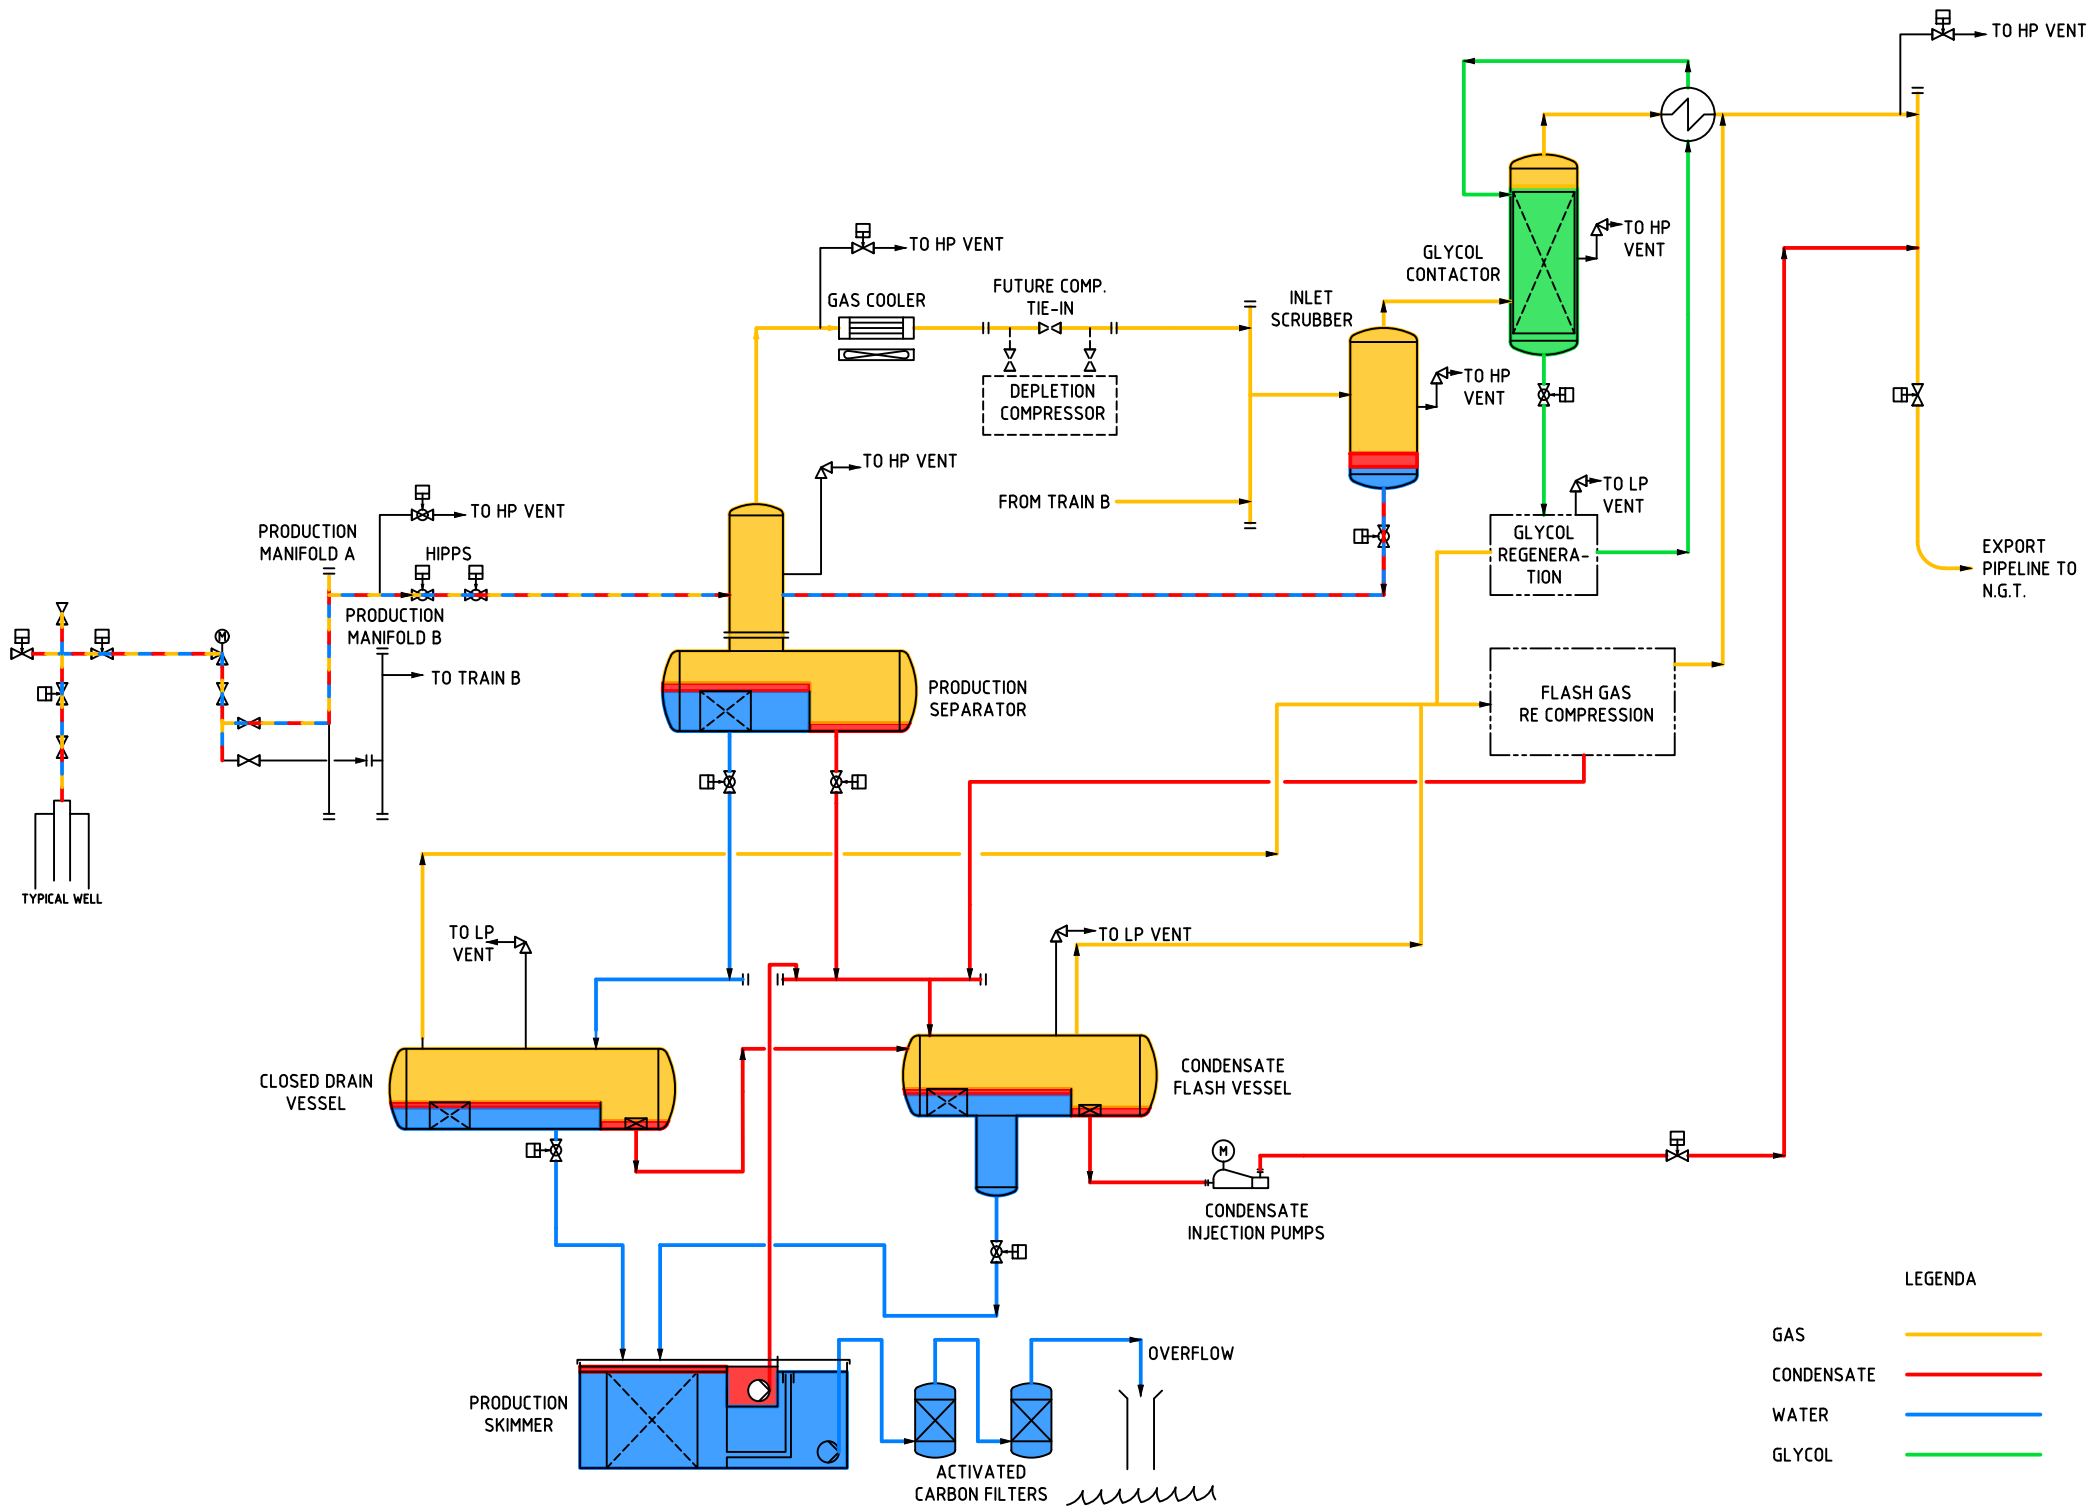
TO HP VENT

TO HP VENT

GLYCOL CONTACTOR

TO HP VENT

GAS COOLER

FUTURE COMP. TIE-IN

INLET SCRUBBER

DEPLETION COMPRESSOR

TO HP VENT

TO HP VENT

FROM TRAIN B

TO LP VENT

EXPORT PIPELINE TO N.G.T.

TO HP VENT

PRODUCTION MANIFOLD A

HIPPS

GLYCOL REGENERA-TION

PRODUCTION MANIFOLD B

TO TRAIN B

PRODUCTION SEPARATOR

FLASH GAS RE COMPRESSION

TYPICAL WELL

TO LP VENT

TO LP VENT

CLOSED DRAIN VESSEL

CONDENSATE FLASH VESSEL

CONDENSATE INJECTION PUMPS

LEGENDA

GAS

CONDENSATE

WATER

GLYCOL

OVERFLOW

PRODUCTION SKIMMER

ACTIVATED CARBON FILTERS